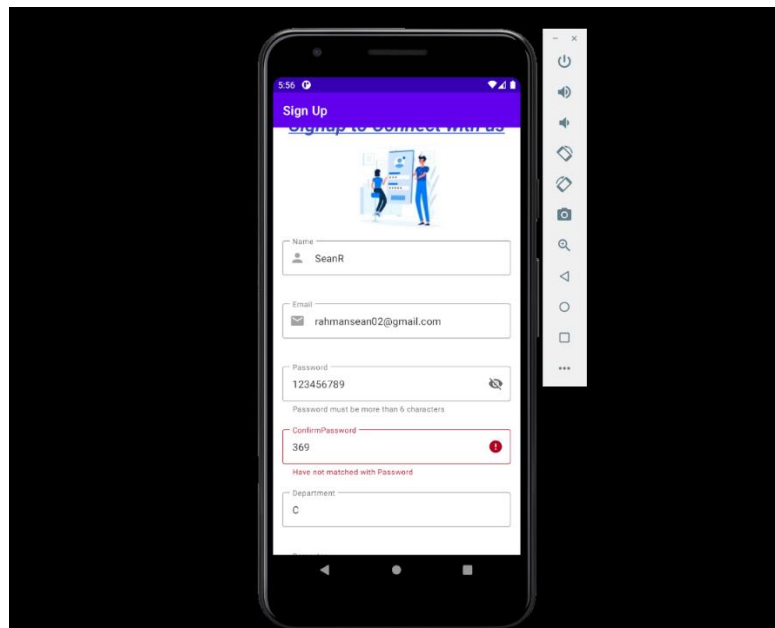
5:56

Sign Up

Signup to Connect with us

Name
SeanR

Email
rahmansean02@gmail.com

Password
123456789
Password must be more than 6 characters

ConfirmPassword
369
Have not matched with Password

Department
C